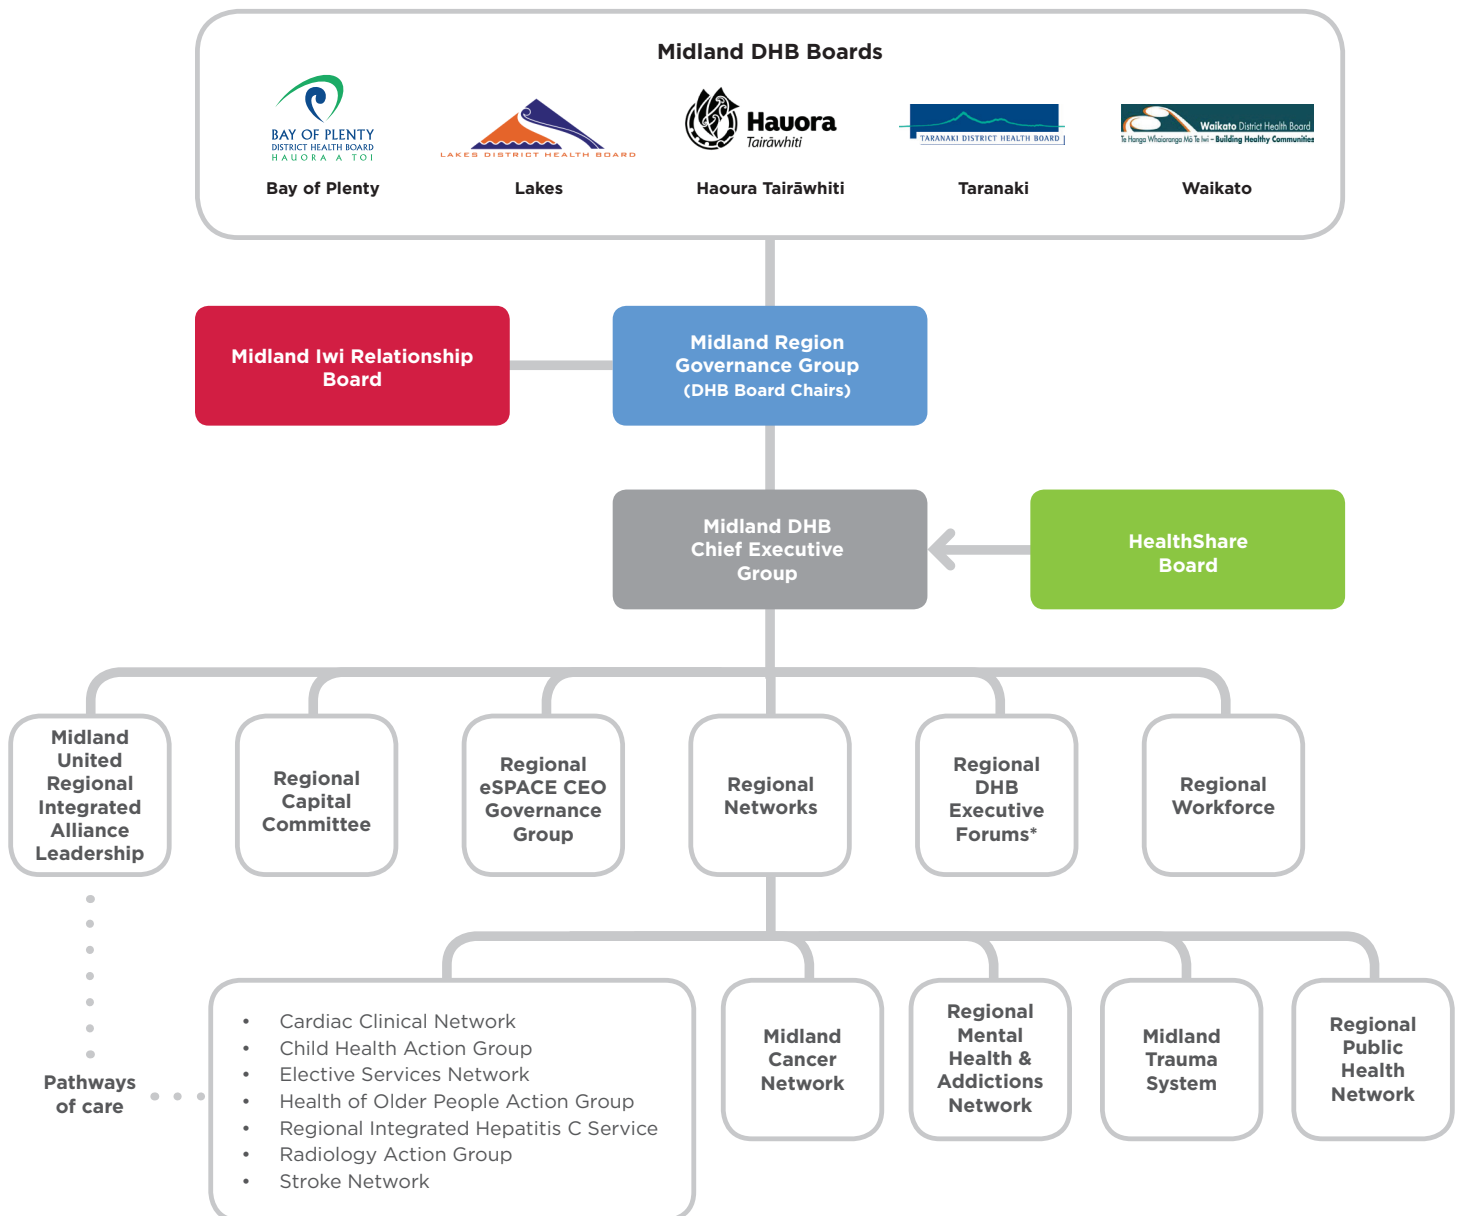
Midland DHB Boards

BAY OF PLENTY DISTRICT HEALTH BOARD HAUORA A TOI
Bay of Plenty

LAKES DISTRICT HEALTH BOARD
Lakes

Hauora Tairāwhiti
Haoura Tairāwhiti

TARANAKI DISTRICT HEALTH BOARD
Taranaki

Waikato District Health Board
Te Hanga Whaiaronga Mō Te Iwi – Building Healthy Communities
Waikato

Midland Iwi Relationship Board

Midland Region Governance Group (DHB Board Chairs)

Midland DHB Chief Executive Group

HealthShare Board

Midland United Regional Integrated Alliance Leadership

Regional Capital Committee

Regional eSPACE CEO Governance Group

Regional Networks

Regional DHB Executive Forums*

Regional Workforce

Pathways of care

- Cardiac Clinical Network
- Child Health Action Group
- Elective Services Network
- Health of Older People Action Group
- Regional Integrated Hepatitis C Service
- Radiology Action Group
- Stroke Network

Midland Cancer Network

Regional Mental Health & Addictions Network

Midland Trauma System

Regional Public Health Network